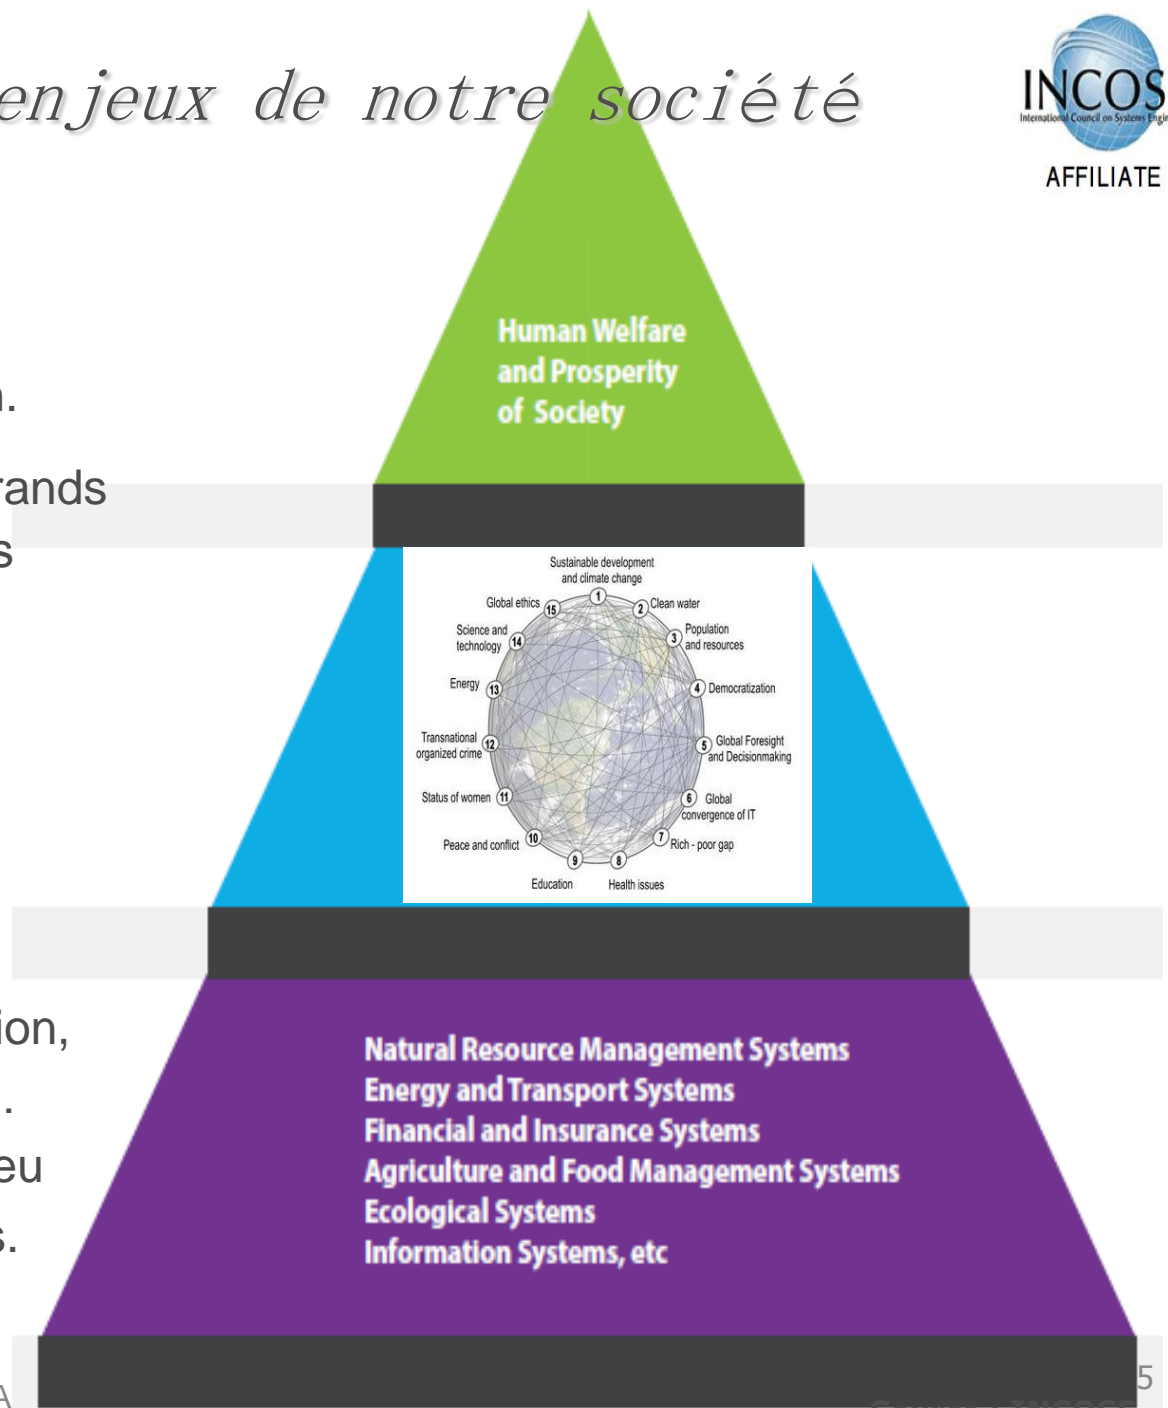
enjeux de notre société

INCOS
International Council on Systems Engi

AFFILIATE

n.

rands

s

Human Welfare and Prosperity of Society

Sustainable development and climate change
1
Clean water 2
Population and resources 3
4 Democratization
5 Global Foresight and Decisionmaking
6 Global convergence of IT
7 Rich - poor gap
8 Health issues
9 Education
Peace and conflict 10
Status of women 11
Transnational organized crime 12
Energy 13
Science and technology 14
Global ethics 15

ion,

.

eu

s.

Natural Resource Management Systems
Energy and Transport Systems
Financial and Insurance Systems
Agriculture and Food Management Systems
Ecological Systems
Information Systems, etc

A

5